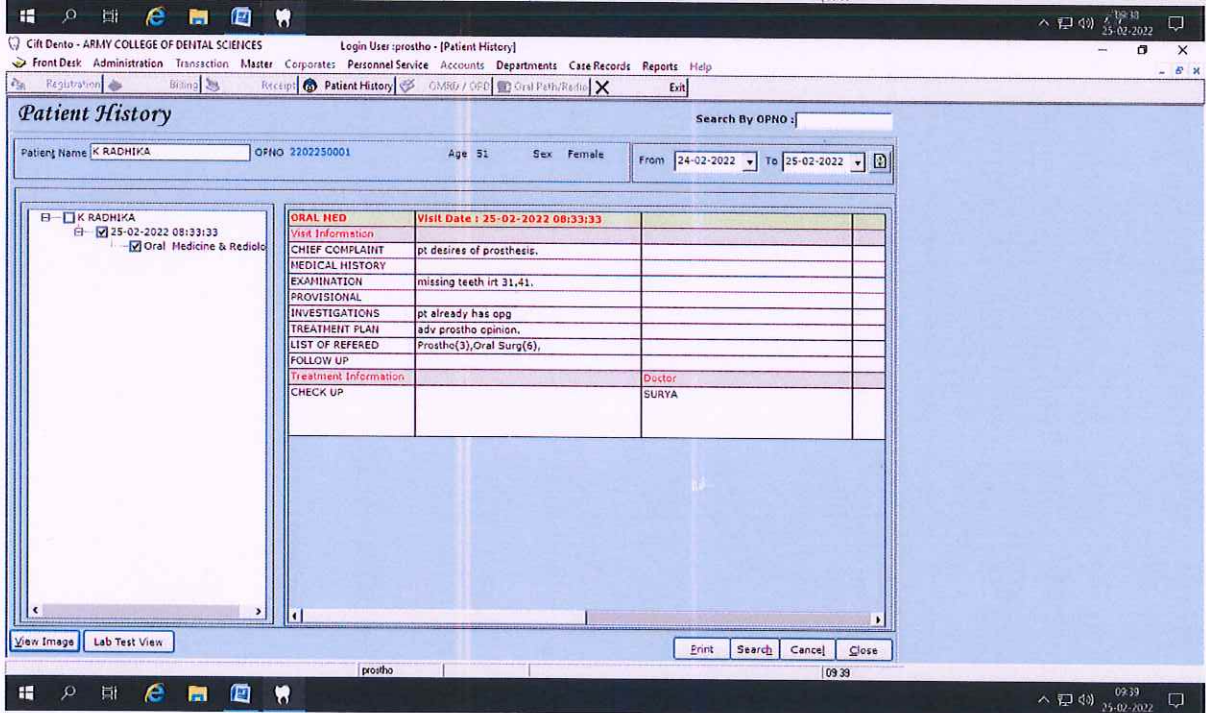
09:38
25-02-2022

Cift Dento - ARMY COLLEGE OF DENTAL SCIENCES Login User :prostho - [Patient History]

Front Desk Administration Transaction Master Corporates Personnel Service Accounts Departments Case Records Reports Help

Registration Billing Receipt Patient History OMRD / OPD Oral Path/Radio Exit

Patient History

Search By OPNO :

Patient Name K RADHIKA OPNO 2202250001 Age 51 Sex Female From 24-02-2022 To 25-02-2022

K RADHIKA
25-02-2022 08:33:33
Oral Medicine & Radiolo

| ORAL MED | Visit Date : 25-02-2022 08:33:33 | | |
|---|---|---|---|
| Visit Information | | | |
| CHIEF COMPLAINT | pt desires of prosthesis. | | |
| MEDICAL HISTORY | | | |
| EXAMINATION | missing teeth irt 31,41. | | |
| PROVISIONAL | | | |
| INVESTIGATIONS | pt already has opg | | |
| TREATMENT PLAN | adv prostho opinion. | | |
| LIST OF REFERED | Prostho(3),Oral Surg(6), | | |
| FOLLOW UP | | | |
| Treatment Information | | Doctor | |
| CHECK UP | | SURYA | |

View Image Lab Test View

Print Search Cancel Close

prostho 09:39

09:39
25-02-2022